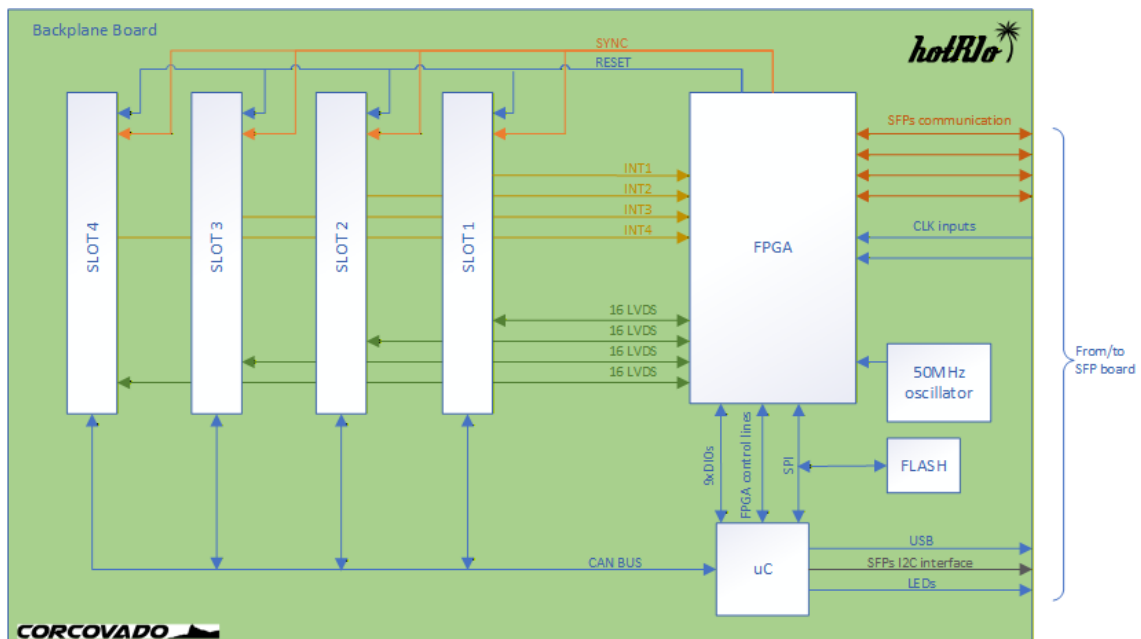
Backplane Board

hotRIo

SYNC
RESET

SLOT4
SLOT3
SLOT2
SLOT1

SFPs communication

INT1
INT2
INT3
INT4

FPGA

CLK inputs

From/to SFP board

16 LVDS
16 LVDS
16 LVDS
16 LVDS

50MHz oscillator

9xDIOs
FPGA control lines
SPI

FLASH

USB
SFPs I2C interface
LEDs

CAN BUS

uC

CORCOVADO